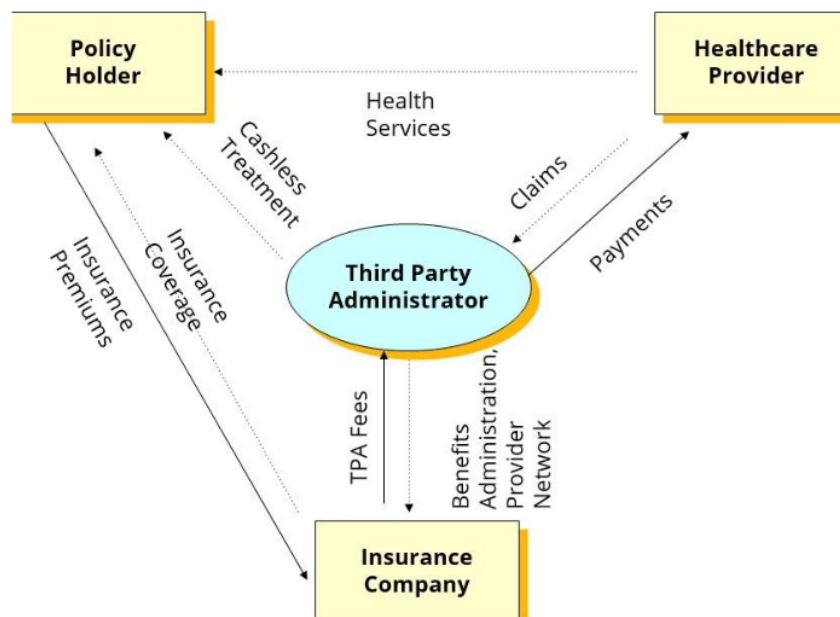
Policy Holder

Healthcare Provider

Health Services

Cashless Treatment

Claims

Payments

Insurance Premiums

Insurance Coverage

Third Party Administrator

TPA Fees

Benefits Administration, Provider Network

Insurance Company